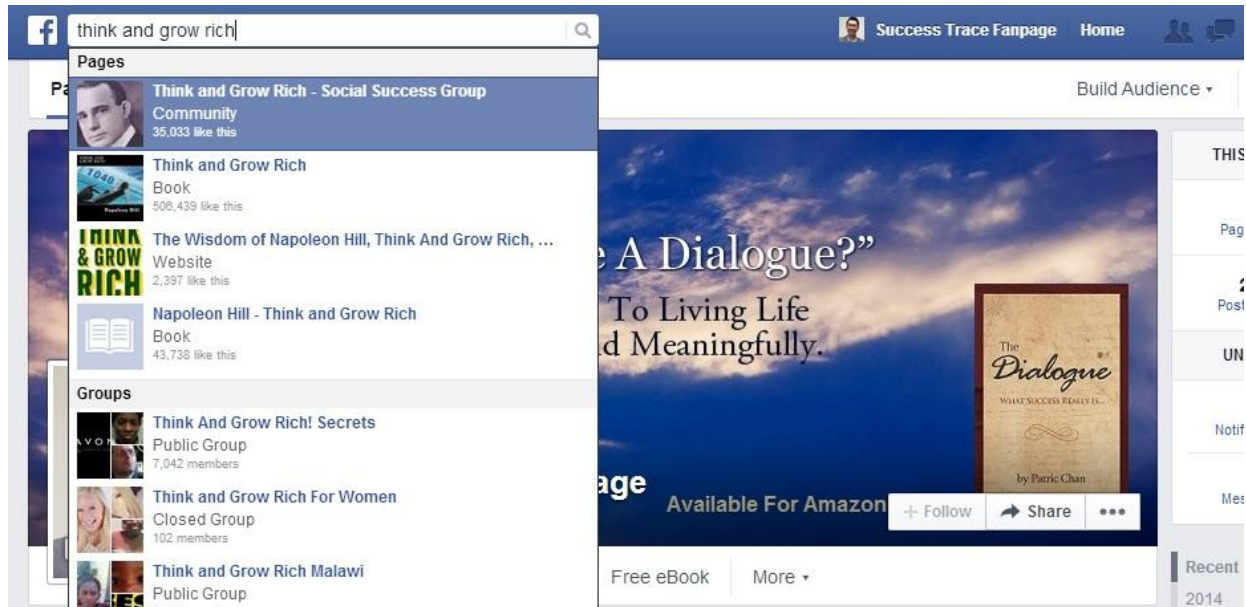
think and grow rich

Success Trace Fanpage Home

Pages

Think and Grow Rich - Social Success Group
Community
35,033 like this

Think and Grow Rich
Book
506,439 like this

The Wisdom of Napoleon Hill, Think And Grow Rich, ...
Website
2,397 like this

Napoleon Hill - Think and Grow Rich
Book
43,738 like this

Groups

Think And Grow Rich! Secrets
Public Group
7,042 members

Think and Grow Rich For Women
Closed Group
102 members

Think and Grow Rich Malawi
Public Group

Pa

Build Audience ▾

THIS

Pag

2
Post

UN

Notif

Mes

Recent
2014

e A Dialogue?"
To Living Life
d Meaningfully.

The Dialogue
WHAT SUCCESS REALLY IS...
by Patric Chan

age
Available For Amazon

+ Follow
Share
•••

Free eBook
More ▾